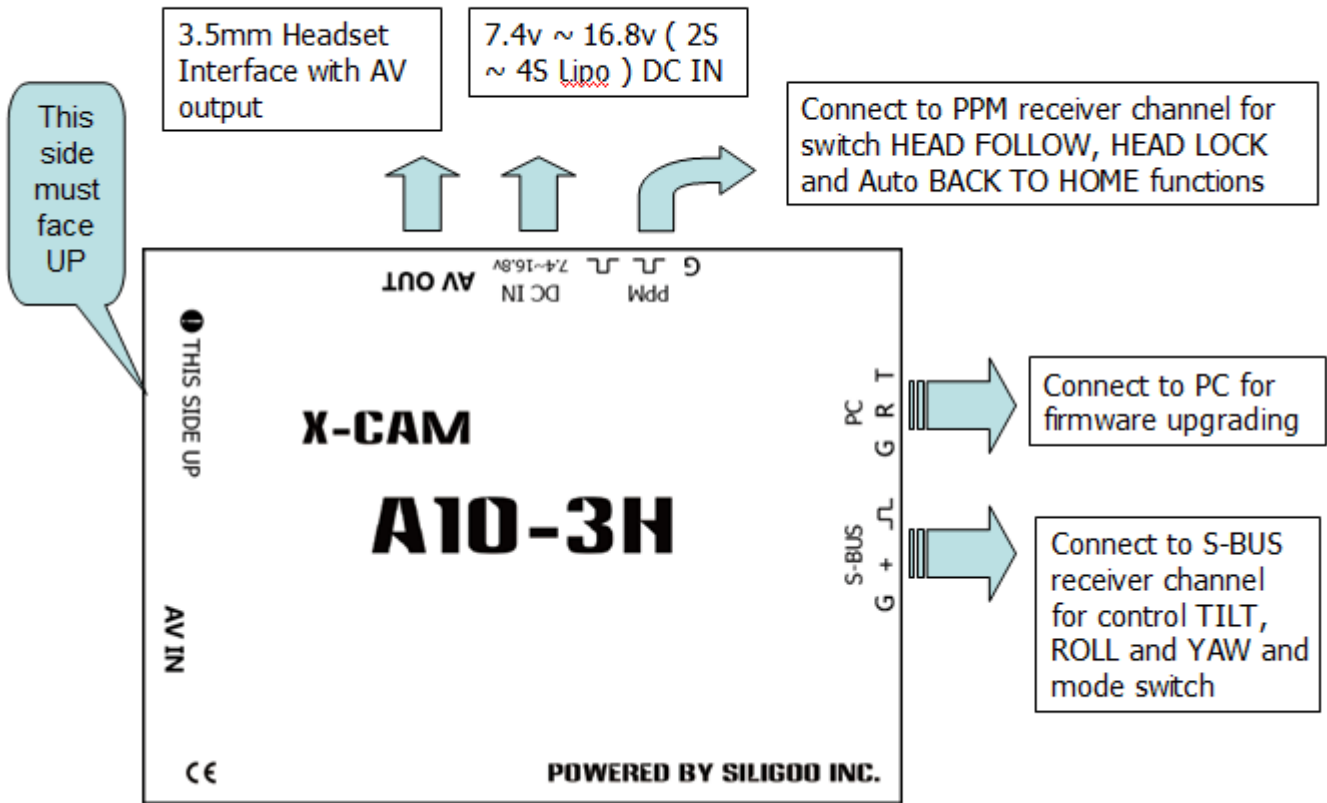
This side must face UP

3.5mm Headset Interface with AV output

7.4v ~ 16.8v ( 2S ~ 4S Lipo ) DC IN

Connect to PPM receiver channel for switch HEAD FOLLOW, HEAD LOCK and Auto BACK TO HOME functions

AV OUT

DC IN 7.4~16.8V

PPM

G

THIS SIDE UP

X-CAM

A10-3H

PC G R T

Connect to PC for firmware upgrading

S-BUS G +

Connect to S-BUS receiver channel for control TILT, ROLL and YAW and mode switch

AV IN

CE

POWERED BY SILIGOO INC.